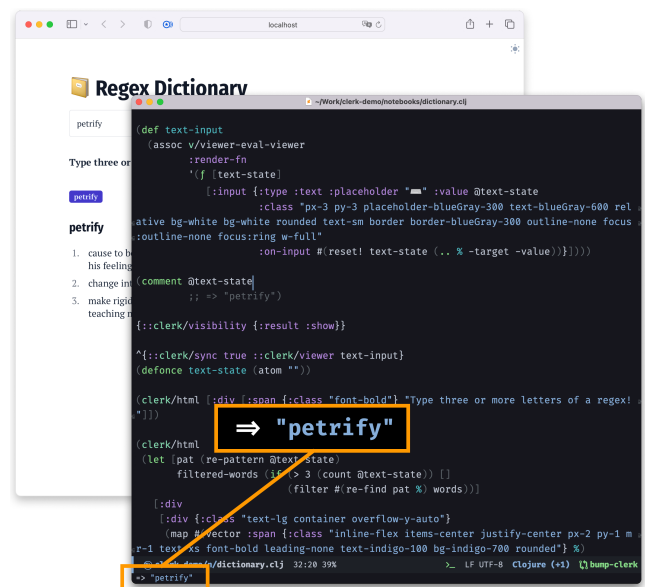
localhost

Regex Dictionary

petrify

Type three or

petrify

petrify

1. cause to be his feeling

2. change int

3. make rigic teaching n

~/Work/clerk-demo/notebooks/dictionary.clj

(def text-input
  (assoc v/viewer-eval-viewer
         :render-fn
         '(fn [text-state]
            [:input {:type :text :placeholder "⌨️" :value @text-state
                     :class "px-3 py-3 placeholder-blueGray-300 text-blueGray-600 relative bg-white bg-white rounded text-sm border border-blueGray-300 outline-none focus:outline-none focus:ring w-full"
                     :on-input #(reset! text-state (.. % -target -value))}])))

(comment @text-state
         ;; => "petrify")

{::clerk/visibility {:result :show}}

^{::clerk/sync true ::clerk/viewer text-input}
(defonce text-state (atom ""))

(clerk/html [:div [:span {:class "font-bold"} "Type three or more letters of a regex!"]])

(clerk/html
 (let [pat (re-pattern @text-state)
       filtered-words (if (> 3 (count @text-state)) []
                          (filter #(re-find pat %) words))]
   [:div
    [:div {:class "text-lg container overflow-y-auto"}
     (map #(vector :span {:class "inline-flex items-center justify-center px-2 py-1 mr-1 text-xs font-bold leading-none text-indigo-100 bg-indigo-700 rounded"} %)

⇒ "petrify"

clerk-demo/n/dictionary.clj 32:20 39% LF UTF-8 Clojure (+1) bump-clerk

=> "petrify"